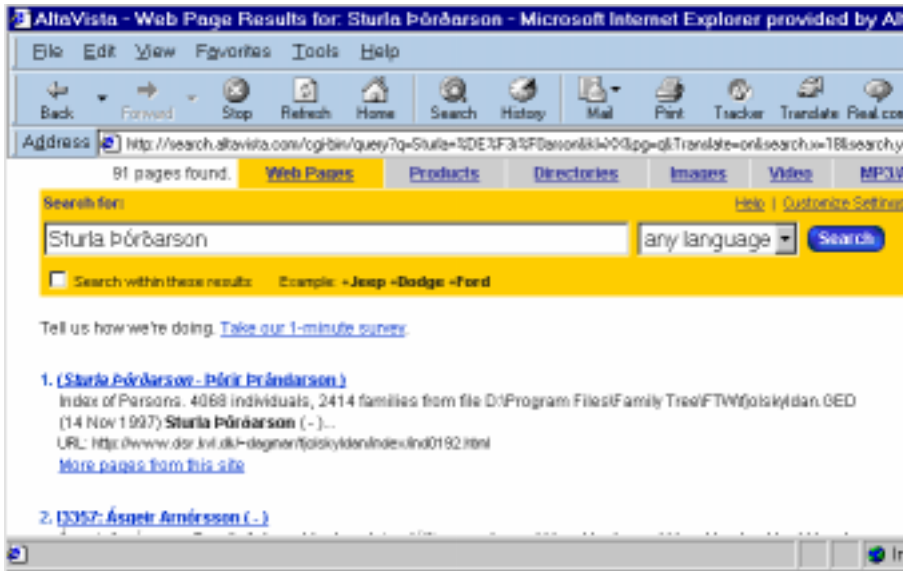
AltaVista - Web Page Results for: Sturla Þórðarson - Microsoft Internet Explorer provided by Alt

File Edit View Favorites Tools Help

Back Forward Stop Refresh Home Search History Mail Print Tracker Translate Real.com

Address http://search.altavista.com/cgi-bin/query?q=Sturla+%DE%F3r%F0arson&kl=XX&pg=q&Translate=on&search.x=18&search.y

91 pages found. Web Pages Products Directories Images Video MP3

Search for: Help | Customize Settings

Sturla Þórðarson any language Search

Search within these results Example: +Jeep -Dodge -Ford

Tell us how we're doing. Take our 1-minute survey.

1. ( Sturla Þórðarson - Þórir Þrándarson )
Index of Persons. 4068 individuals, 2414 families from file D:\Program Files\Family Tree\FTW\fjolskyldan.GED (14 Nov 1997) Sturla Þórðarson ( - )...
URL: http://www.dsr.kvl.dk/~degnan/fjolskyldan/index/ind0192.html
More pages from this site

2. [3357: Ásgeir Arnórsson ( - )

In